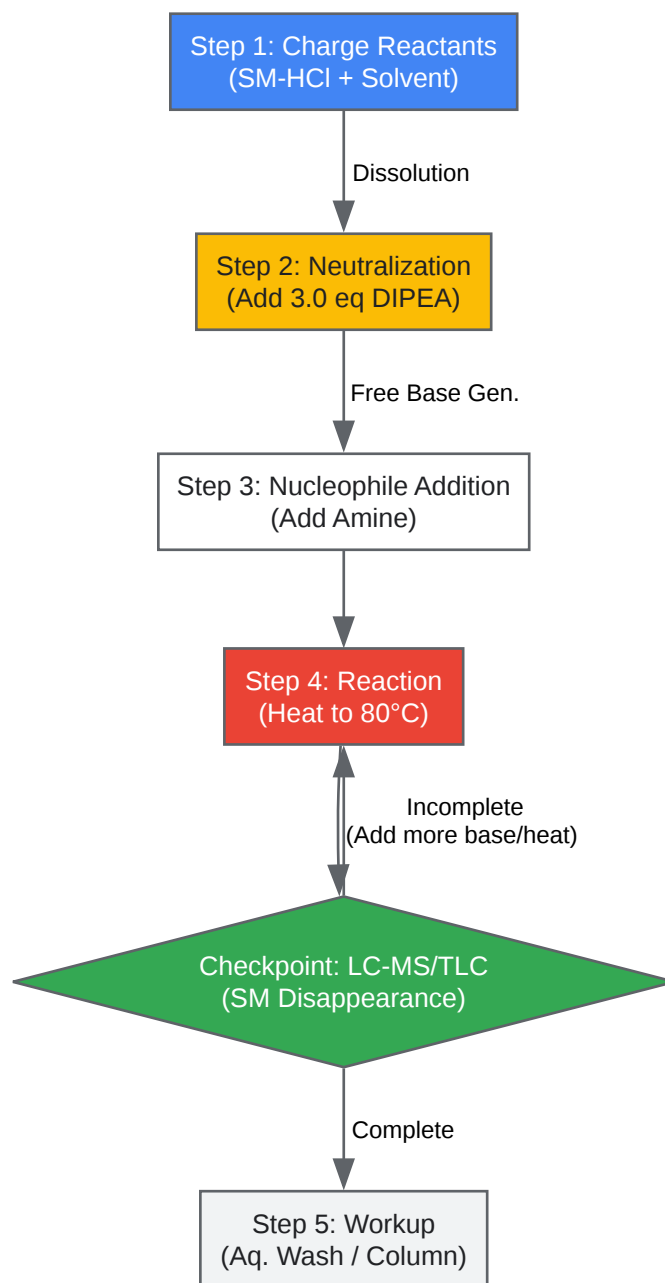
Step 1: Charge Reactants
(SM-HCl + Solvent)

Dissolution

Step 2: Neutralization
(Add 3.0 eq DIPEA)

Free Base Gen.

Step 3: Nucleophile Addition
(Add Amine)

Step 4: Reaction
(Heat to 80°C)

Incomplete
(Add more base/heat)

Checkpoint: LC-MS/TLC
(SM Disappearance)

Complete

Step 5: Workup
(Aq. Wash / Column)